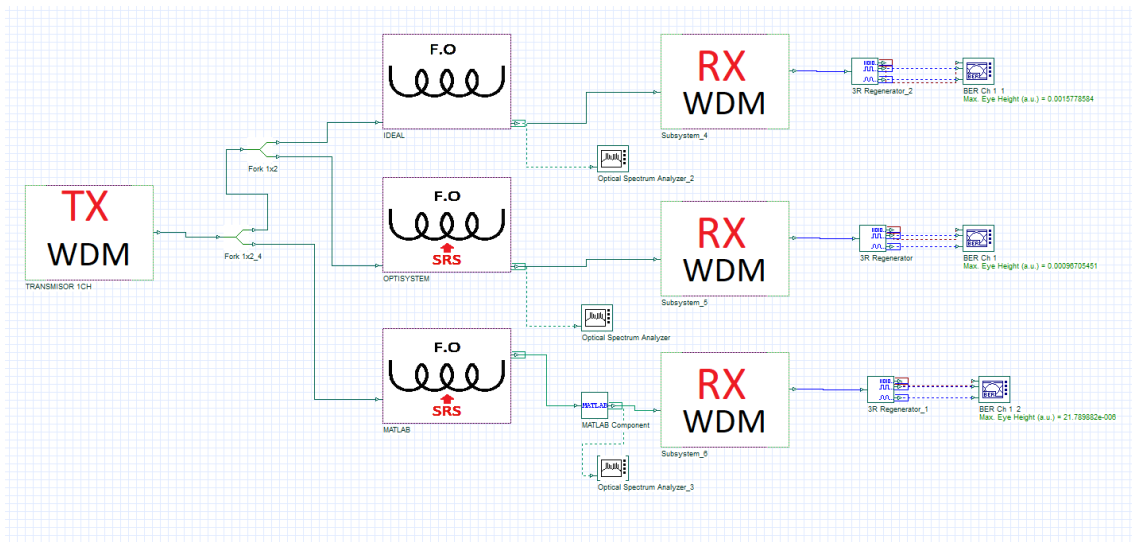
TX
WDM
TRANSMISOR 1CH

Fork 1x2_4

Fork 1x2

F.O
IDEAL

F.O
SRS
OPTISYSTEM

F.O
SRS
MATLAB

Optical Spectrum Analyzer_2

Optical Spectrum Analyzer

MATLAB
MATLAB Component

Optical Spectrum Analyzer_3

RX
WDM
Subsystem_4

RX
WDM
Subsystem_5

RX
WDM
Subsystem_6

3R Regenerator_2

3R Regenerator

3R Regenerator_1

BER Ch 1 1
Max. Eye Height (a.u.) = 0.0015778584

BER Ch 1
Max. Eye Height (a.u.) = 0.00096705451

BER Ch 1 2
Max. Eye Height (a.u.) = 21.789882e-006